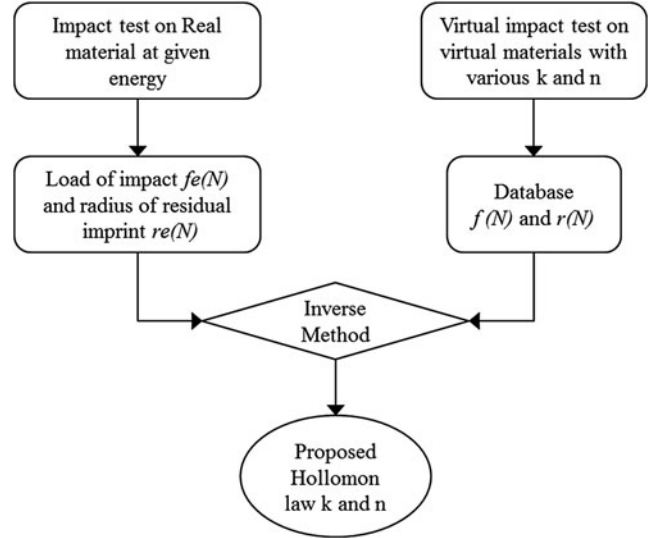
Impact test on Real material at given energy

Virtual impact test on virtual materials with various k and n

Load of impact *fe(N)* and radius of residual imprint *re(N)*

Database *f (N)* and *r(N)*

Inverse Method

Proposed Hollomon law k and n